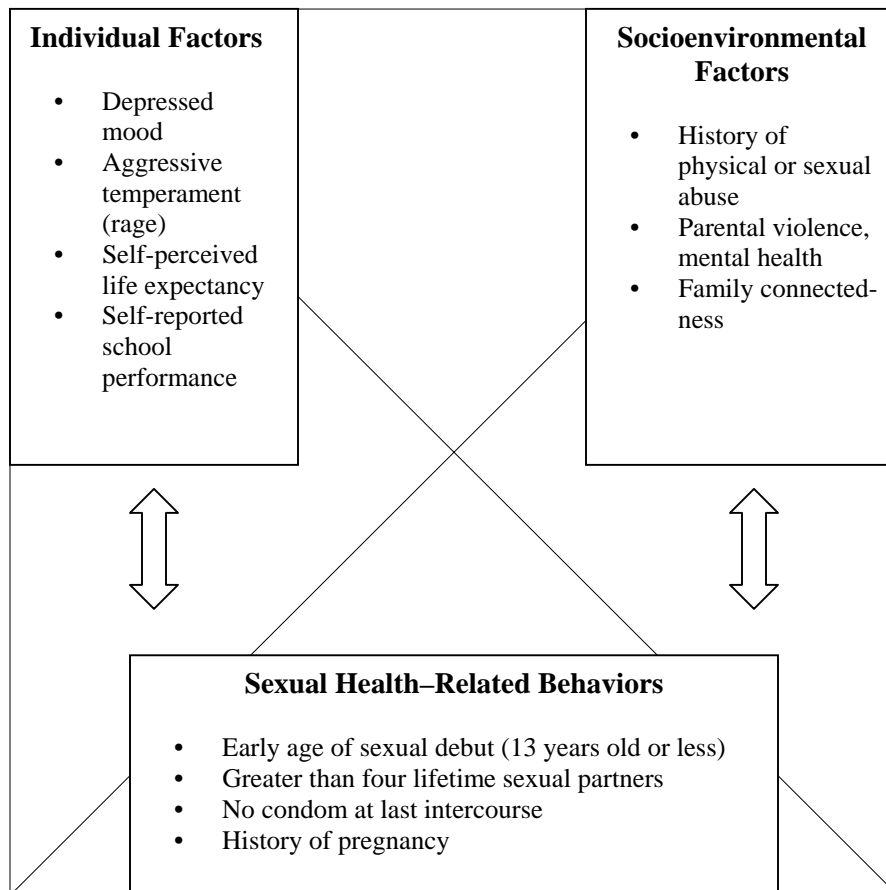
**Individual Factors**

- Depressed mood
- Aggressive temperament (rage)
- Self-perceived life expectancy
- Self-reported school performance

**Socioenvironmental Factors**

- History of physical or sexual abuse
- Parental violence, mental health
- Family connectedness

**Sexual Health–Related Behaviors**

- Early age of sexual debut (13 years old or less)
- Greater than four lifetime sexual partners
- No condom at last intercourse
- History of pregnancy